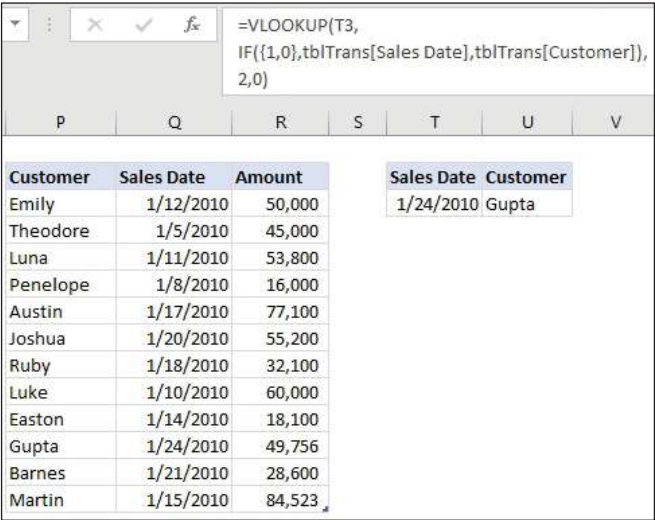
$f_x$ =VLOOKUP(T3, IF({1,0},tblTrans[Sales Date],tblTrans[Customer]), 2,0)

| P | Q | R | S | T | U | V |
|---|---|---|---|---|---|---|
| Customer | Sales Date | Amount | | Sales Date | Customer | |
| Emily | 1/12/2010 | 50,000 | | 1/24/2010 | Gupta | |
| Theodore | 1/5/2010 | 45,000 | | | | |
| Luna | 1/11/2010 | 53,800 | | | | |
| Penelope | 1/8/2010 | 16,000 | | | | |
| Austin | 1/17/2010 | 77,100 | | | | |
| Joshua | 1/20/2010 | 55,200 | | | | |
| Ruby | 1/18/2010 | 32,100 | | | | |
| Luke | 1/10/2010 | 60,000 | | | | |
| Easton | 1/14/2010 | 18,100 | | | | |
| Gupta | 1/24/2010 | 49,756 | | | | |
| Barnes | 1/21/2010 | 28,600 | | | | |
| Martin | 1/15/2010 | 84,523 | | | | |